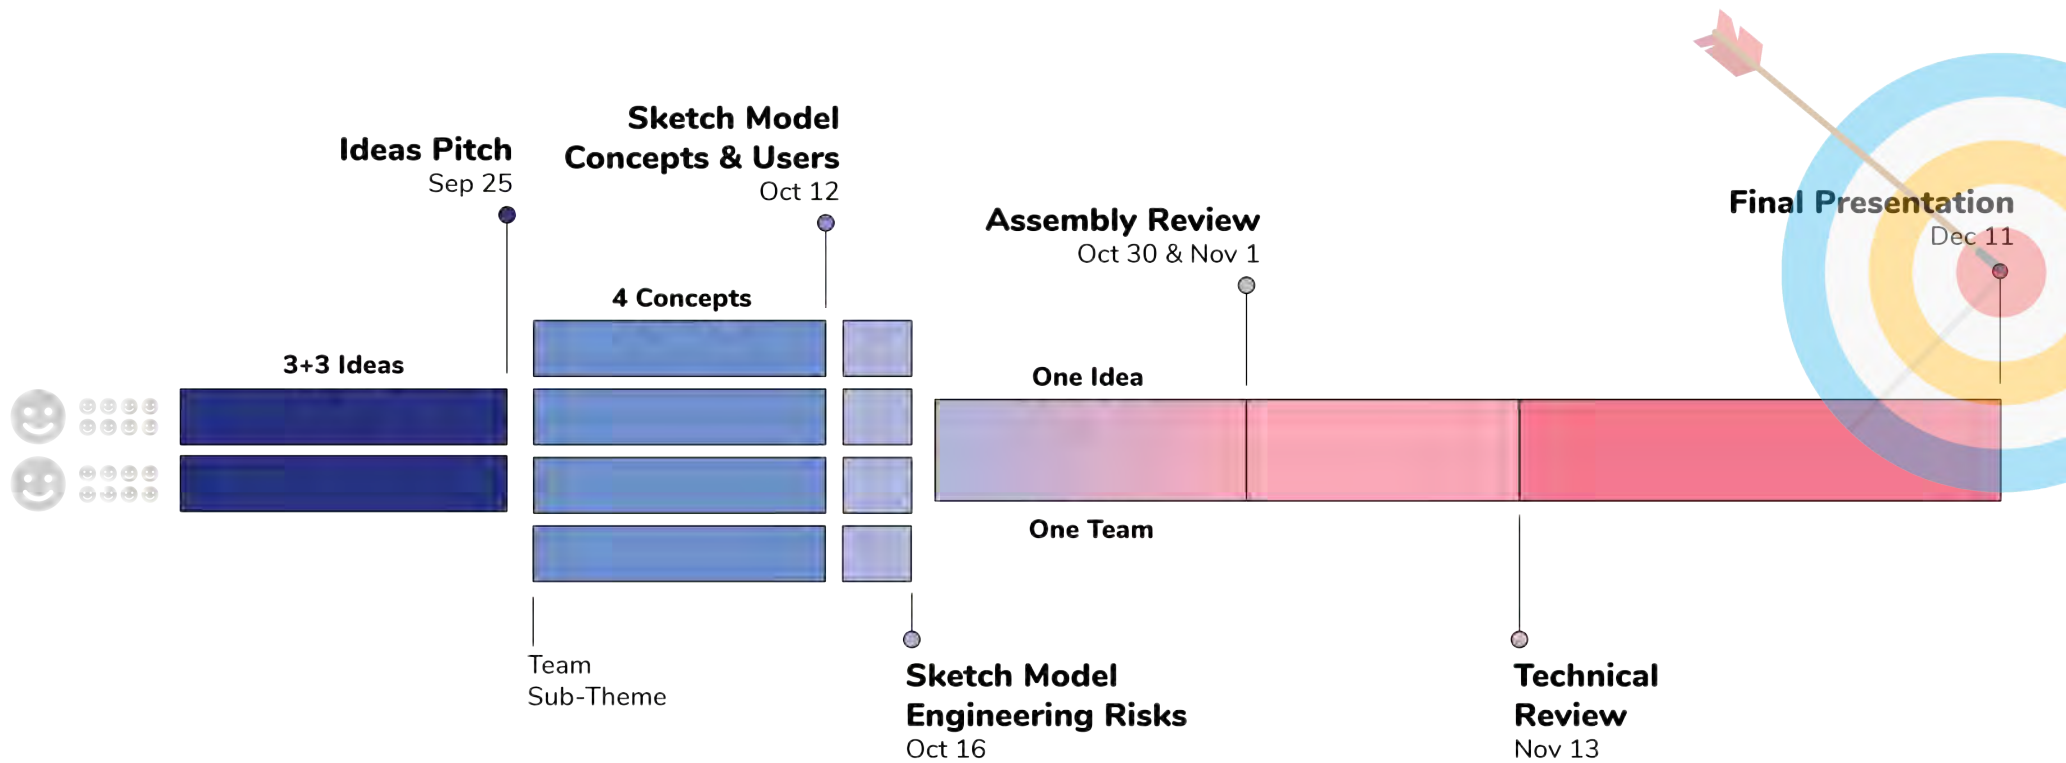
Ideas Pitch
Sep 25

Sketch Model
Concepts & Users
Oct 12

Assembly Review
Oct 30 & Nov 1

Final Presentation
Dec 11

4 Concepts

3+3 Ideas

One Idea

One Team

Team
Sub-Theme

Sketch Model
Engineering Risks
Oct 16

Technical
Review
Nov 13